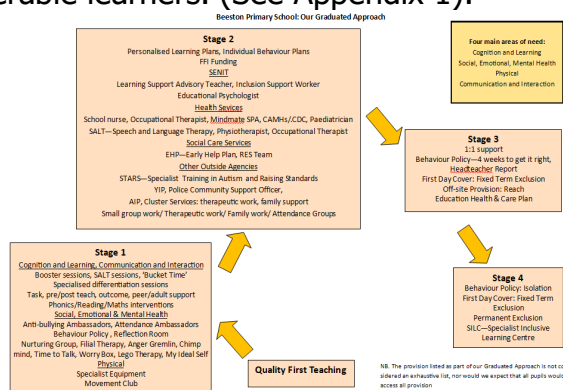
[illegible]erable learners. (See Appendix 1).

Beeston Primary School: Our Graduated Approach

Stage 2
Personalised Learning Plans, Individual Behaviour Plans
FFI Funding
SENIT
Learning Support Advisory Teacher, Inclusion Support Worker
Educational Psychologist
Health Sevices
School nurse, Occupational Therapist, Mindmate SPA, CAMHs/.CDC, Paediatrician
SALT—Speech and Language Therapy, Physiotherapist, Occupational Therapist
Social Care Services
EHP—Early Help Plan, RES Team
Other Outside Agencies
STARS—Specialist Training in Autism and Raising Standards
YIP, Police Community Support Officer,
AIP, Cluster Services: therapeutic work, family support
Small group work/ Therapeutic work/ Family work/ Attendance Groups

Four main areas of need:
Cognition and Learning
Social, Emotional, Mental Health
Physical
Communication and Interaction

Stage 3
1:1 support
Behaviour Policy—4 weeks to get it right,
Headteacher Report
First Day Cover: Fixed Term Exclusion
Off-site Provision: Reach
Education Health & Care Plan

Stage 1
Cognition and Learning, Communication and Interaction
Booster sessions, SALT sessions, 'Bucket Time'
Specialised differentiation sessions
Task, pre/post teach, outcome, peer/adult support
Phonics/Reading/Maths interventions
Social, Emotional & Mental Health
Anti-bullying Ambassadors, Attendance Ambassadors
Behaviour Policy , Reflection Room
Nurturing Group, Filial Therapy, Anger Gremlin, Chimp mind, Time to Talk, Worry Box, Lego Therapy, My Ideal Self
Physical
Specialist Equipment
Movement Club

Stage 4
Behaviour Policy: Isolation
First Day Cover: Fixed Term Exclusion
Permanent Exclusion
SILC—Specialist Inclusive Learning Centre

Quality First Teaching

NB. The provision listed as part of our Graduated Approach is not co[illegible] sidered an exhaustive list, nor would we expect that all pupils would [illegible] access all provision